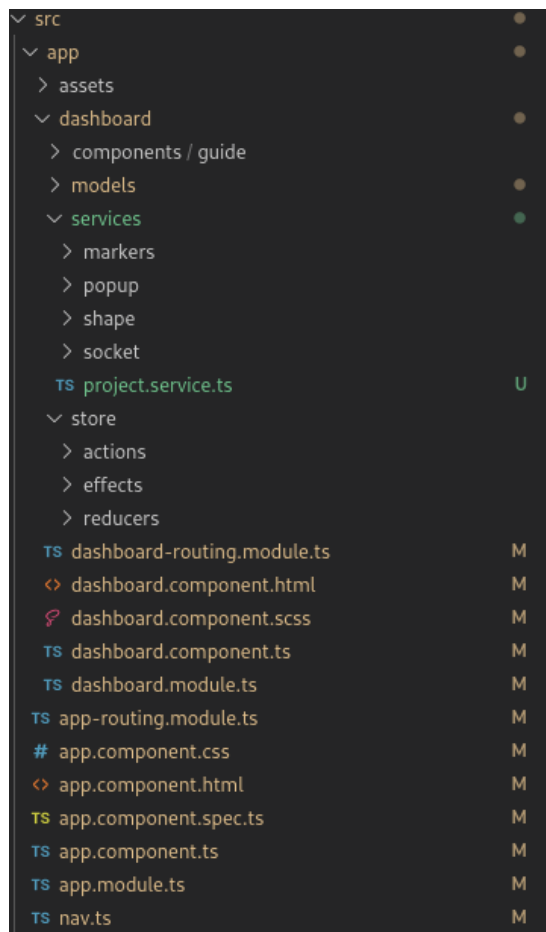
src
app
assets
dashboard
components / guide
models
services
markers
popup
shape
socket
TS project.service.ts U
store
actions
effects
reducers
TS dashboard-routing.module.ts M
<> dashboard.component.html M
dashboard.component.scss M
TS dashboard.component.ts M
TS dashboard.module.ts M
TS app-routing.module.ts M
# app.component.css M
<> app.component.html M
TS app.component.spec.ts M
TS app.component.ts M
TS app.module.ts M
TS nav.ts M